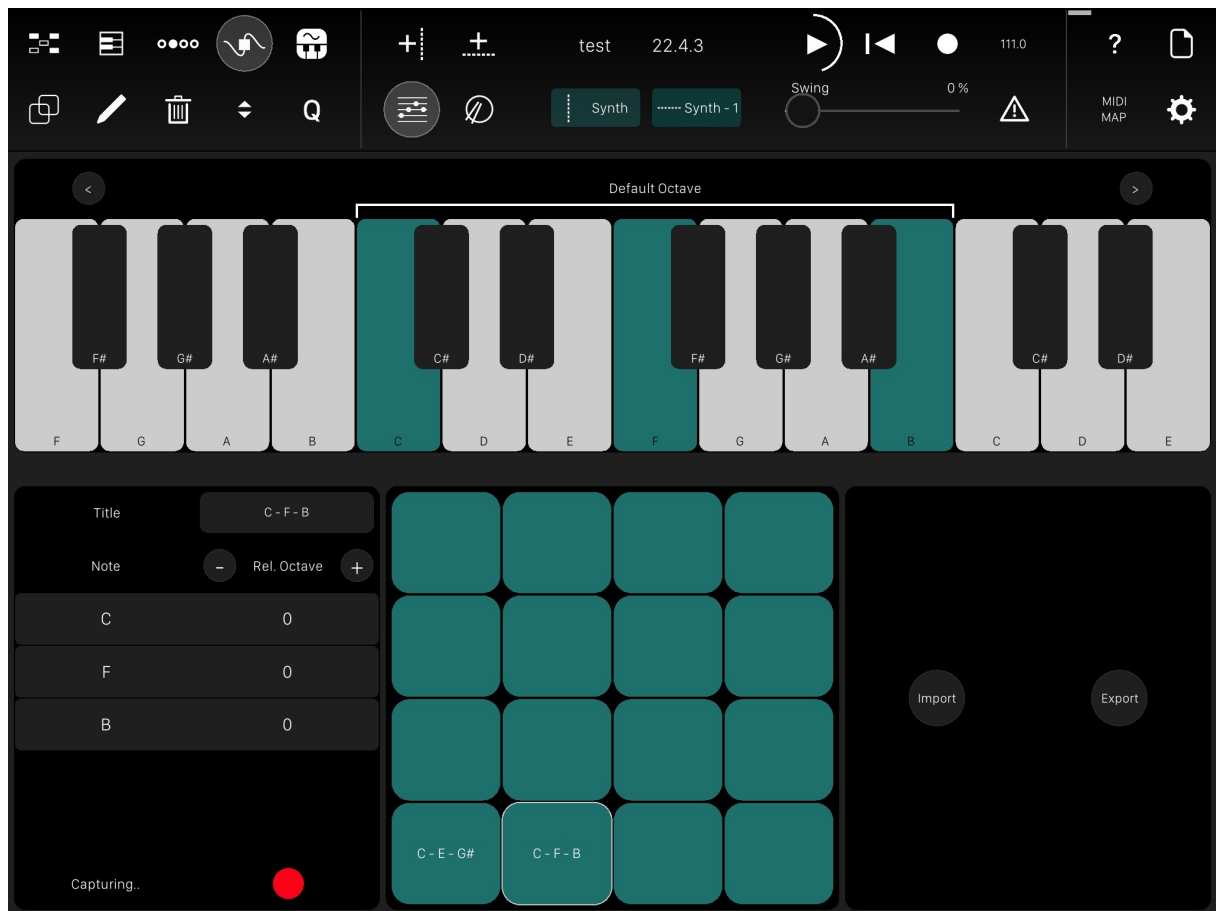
Q

test 22.4.3

Synth Synth - 1

Swing 0 %

111.0

?

MIDI MAP

<

Default Octave

>

F# G# A# C# D# F# G# A# C# D#

F G A B C D E F G A B C D E

Title C - F - B

Note – Rel. Octave +

| C | 0 |
|---|---|
| F | 0 |
| B | 0 |

Capturing..

C - E - G#

C - F - B

Import

Export